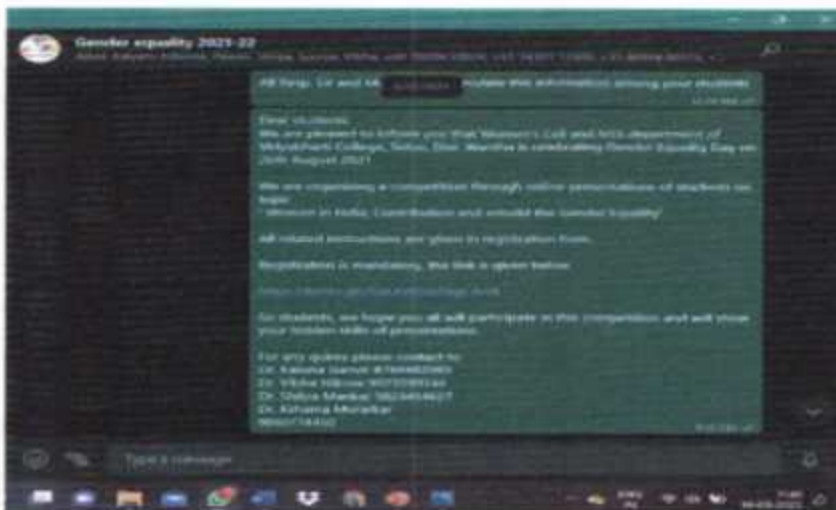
Gender equality 2021-22

All Resp. Dr and Mr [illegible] circulate this information among your students

Dear students,
We are pleased to inform you that Women's Cell and NSS department of Vidyabharti College, Seloo, Dist. Wardha is celebrating Gender Equality Day on 26th August 2021

We are organising a competition through online presentations of students on topic
" Women in India: Contribution and amidst the Gender Equality"

All related instructions are given in registration from.

Registration is mandatory, the link is given below.

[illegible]

Go students, we hope you all will participate in this competition and will show your hidden skills of presentations.

For any quires please contact to:
Dr. Kalpana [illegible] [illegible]
Dr. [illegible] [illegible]
Dr. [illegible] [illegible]
Dr. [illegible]
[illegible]

Type a message